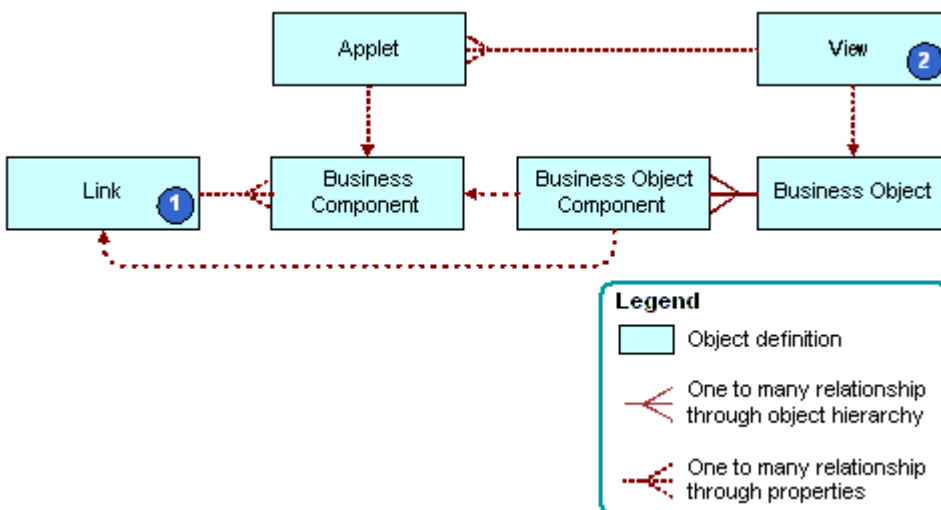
Applet

View

2

Link

1

Business Component

Business Object Component

Business Object

Legend

Object definition

One to many relationship through object hierarchy

One to many relationship through properties